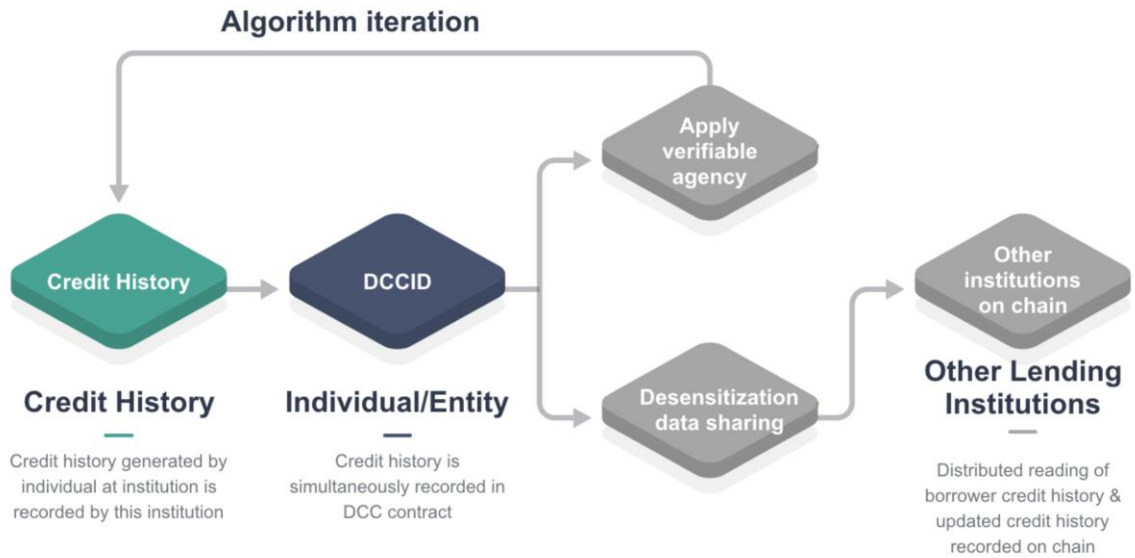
Algorithm iteration

Apply verifiable agency

Credit History

DCCID

Other institutions on chain

Desensitization data sharing

Credit History

Credit history generated by individual at institution is recorded by this institution

Individual/Entity

Credit history is simultaneously recorded in DCC contract

Other Lending Institutions

Distributed reading of borrower credit history & updated credit history recorded on chain